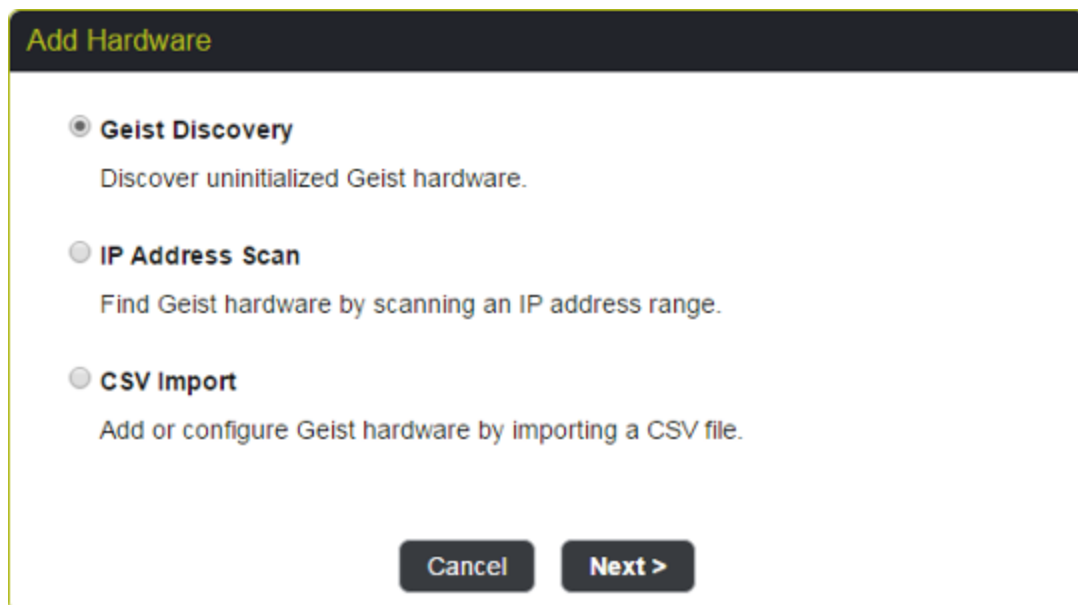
Add Hardware

Geist Discovery

Discover uninitialized Geist hardware.

IP Address Scan

Find Geist hardware by scanning an IP address range.

CSV Import

Add or configure Geist hardware by importing a CSV file.

Cancel

Next >